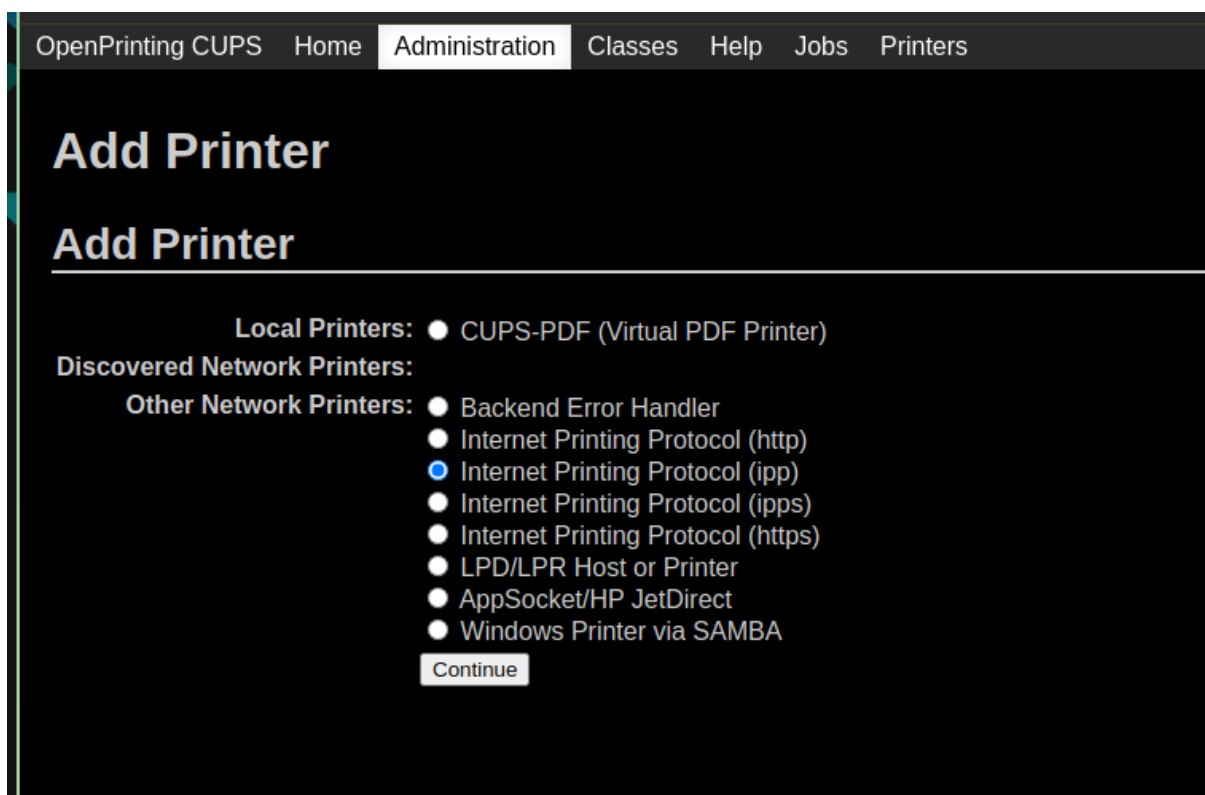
OpenPrinting CUPS Home Administration Classes Help Jobs Printers

Add Printer

Add Printer

Local Printers: CUPS-PDF (Virtual PDF Printer)

Discovered Network Printers:

Other Network Printers: Backend Error Handler
Internet Printing Protocol (http)
Internet Printing Protocol (ipp)
Internet Printing Protocol (ipps)
Internet Printing Protocol (https)
LPD/LPR Host or Printer
AppSocket/HP JetDirect
Windows Printer via SAMBA

Continue